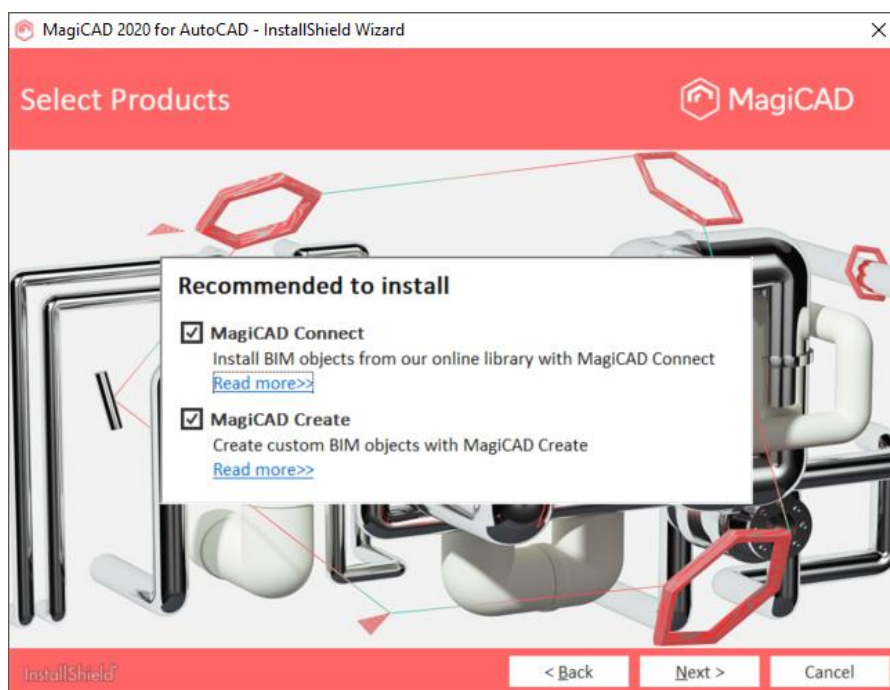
MagiCAD 2020 for AutoCAD - InstallShield Wizard

×

Select Products

MagiCAD

Recommended to install

☑ MagiCAD Connect
Install BIM objects from our online library with MagiCAD Connect
Read more>>

☑ MagiCAD Create
Create custom BIM objects with MagiCAD Create
Read more>>

InstallShield

< Back

Next >

Cancel